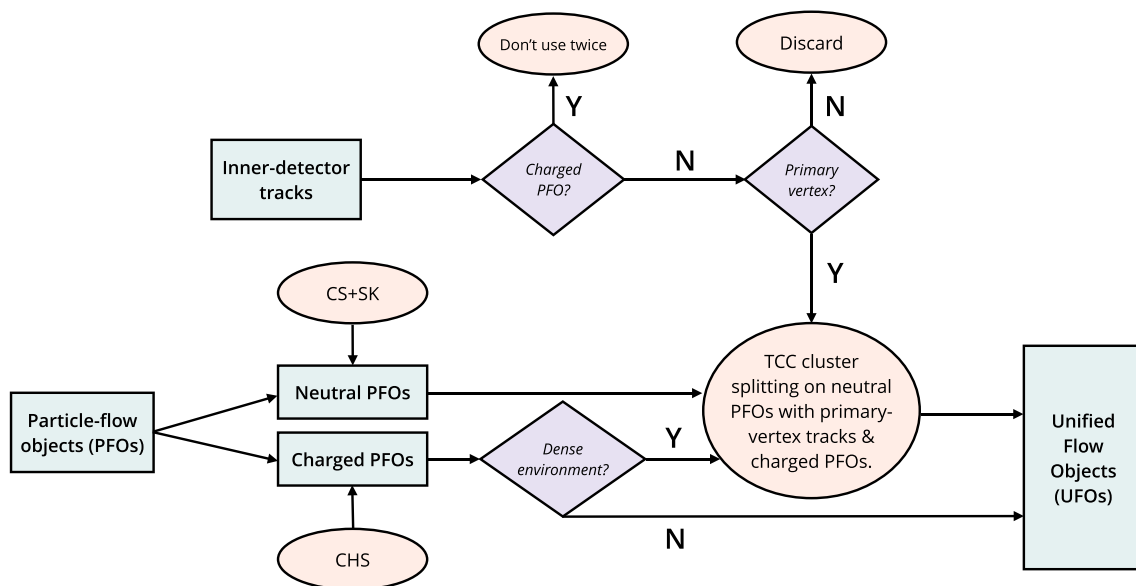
Don't use twice

Discard

Y

N

Inner-detector tracks

Charged PFO?

N

Primary vertex?

Y

CS+SK

Neutral PFOs

TCC cluster splitting on neutral PFOs with primary-vertex tracks & charged PFOs.

Particle-flow objects (PFOs)

Charged PFOs

Dense environment?

Y

Unified Flow Objects (UFOs)

N

CHS